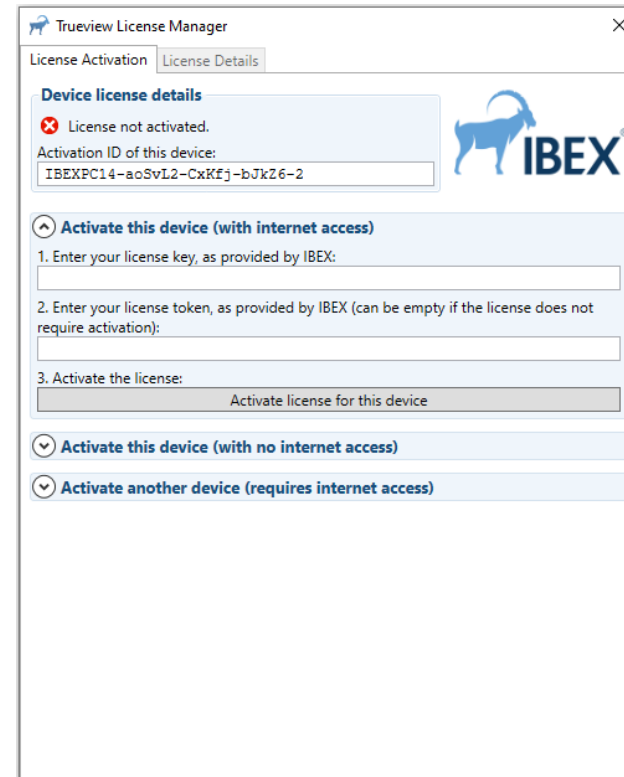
Trueview License Manager

License Activation | License Details

Device license details

License not activated.

Activation ID of this device:

IBEXPC14-aoSvL2-CxKfj-bJkZ6-2

IBEX

Activate this device (with internet access)

1. Enter your license key, as provided by IBEX:

2. Enter your license token, as provided by IBEX (can be empty if the license does not require activation):

3. Activate the license:

Activate license for this device

Activate this device (with no internet access)

Activate another device (requires internet access)